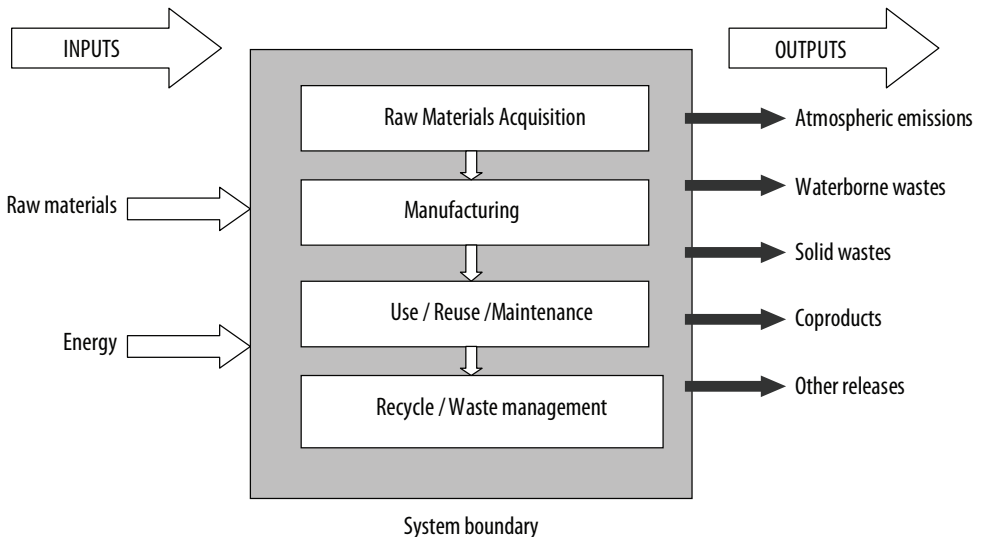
INPUTS

OUTPUTS

Raw materials

Energy

Raw Materials Acquisition

Manufacturing

Use / Reuse /Maintenance

Recycle / Waste management

Atmospheric emissions

Waterborne wastes

Solid wastes

Coproducts

Other releases

System boundary